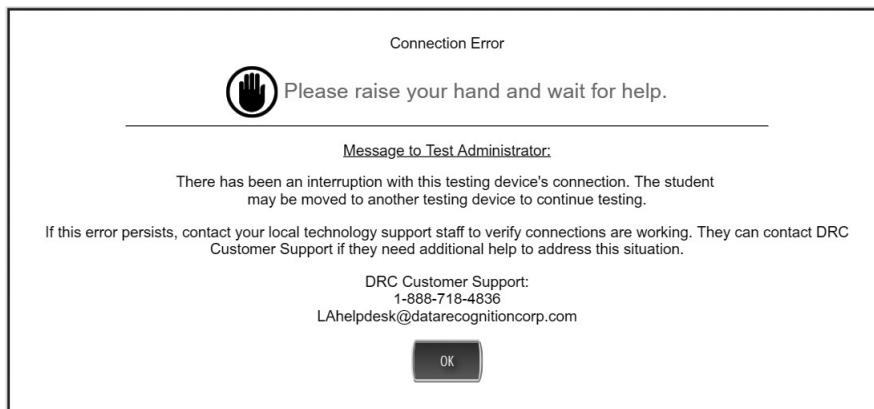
Connection Error

Please raise your hand and wait for help.

Message to Test Administrator:

There has been an interruption with this testing device's connection. The student may be moved to another testing device to continue testing.

If this error persists, contact your local technology support staff to verify connections are working. They can contact DRC Customer Support if they need additional help to address this situation.

DRC Customer Support:
1-888-718-4836
LAhelpdesk@datarecognitioncorp.com

OK